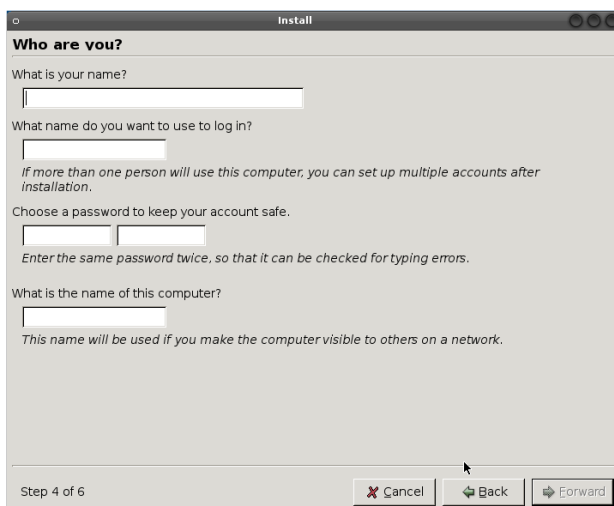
Install

Who are you?

What is your name?

What name do you want to use to log in?

If more than one person will use this computer, you can set up multiple accounts after installation.

Choose a password to keep your account safe.

Enter the same password twice, so that it can be checked for typing errors.

What is the name of this computer?

This name will be used if you make the computer visible to others on a network.

Step 4 of 6

Cancel

Back

Forward